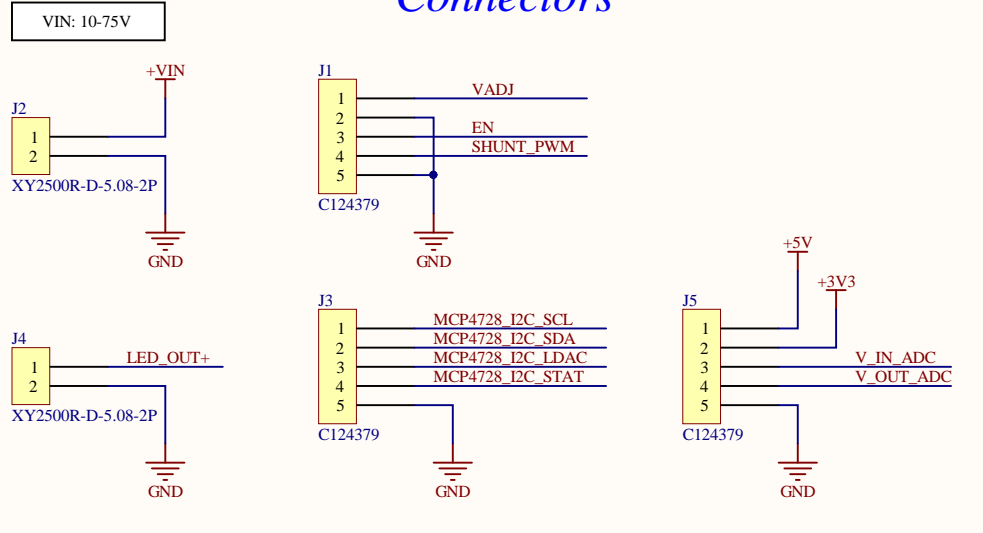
VIN: 10-75V

Connectors

+VIN
J2
1
2
XY2500R-D-5.08-2P
GND

J1
1
2
3
4
5
VADJ
EN
SHUNT_PWM
C124379
GND

+5V
+3V3

J4
1
2
LED_OUT+
XY2500R-D-5.08-2P
GND

J3
1
2
3
4
5
MCP4728_I2C_SCL
MCP4728_I2C_SDA
MCP4728_I2C_LDAC
MCP4728_I2C_STAT
C124379
GND

J5
1
2
3
4
5
V_IN_ADC
V_OUT_ADC
C124379
GND